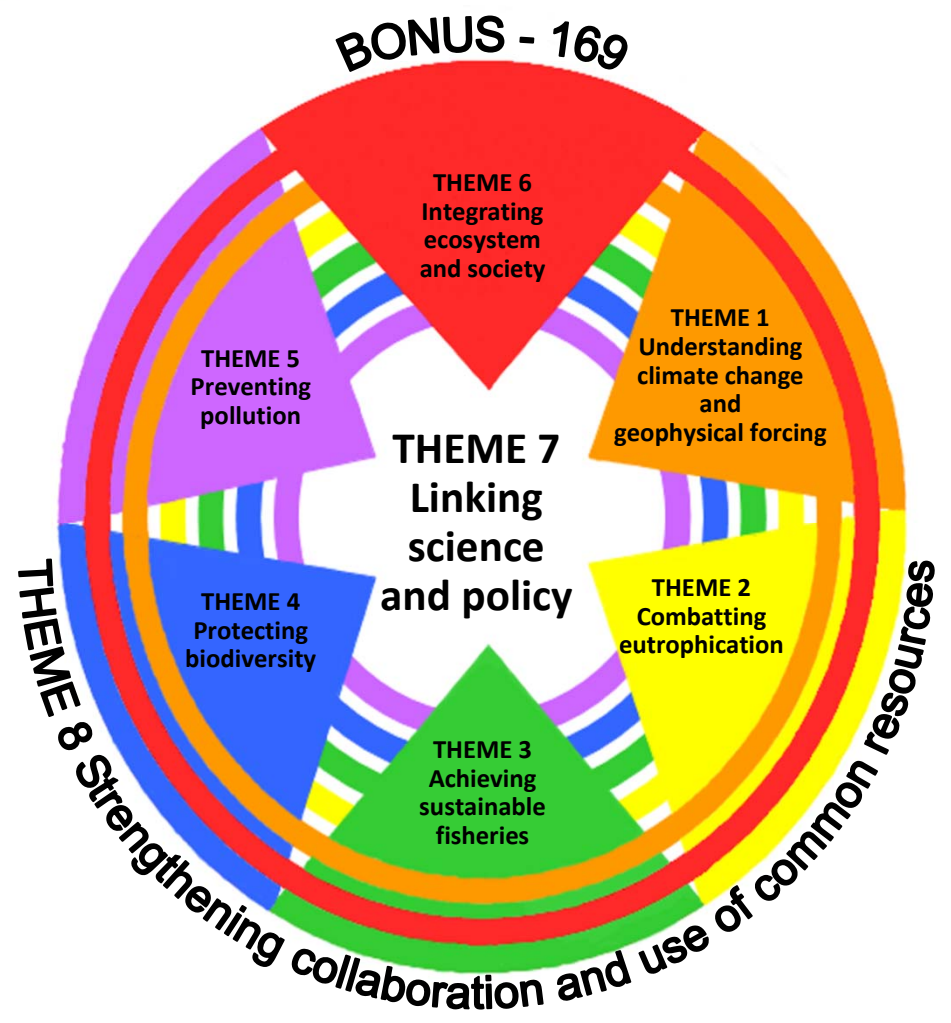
BONUS - 169

THEME 6
Integrating ecosystem and society

THEME 1
Understanding climate change and geophysical forcing

THEME 5
Preventing pollution

THEME 7
Linking science and policy

THEME 2
Combatting eutrophication

THEME 4
Protecting biodiversity

THEME 3
Achieving sustainable fisheries

THEME 8 Strengthening collaboration and use of common resources